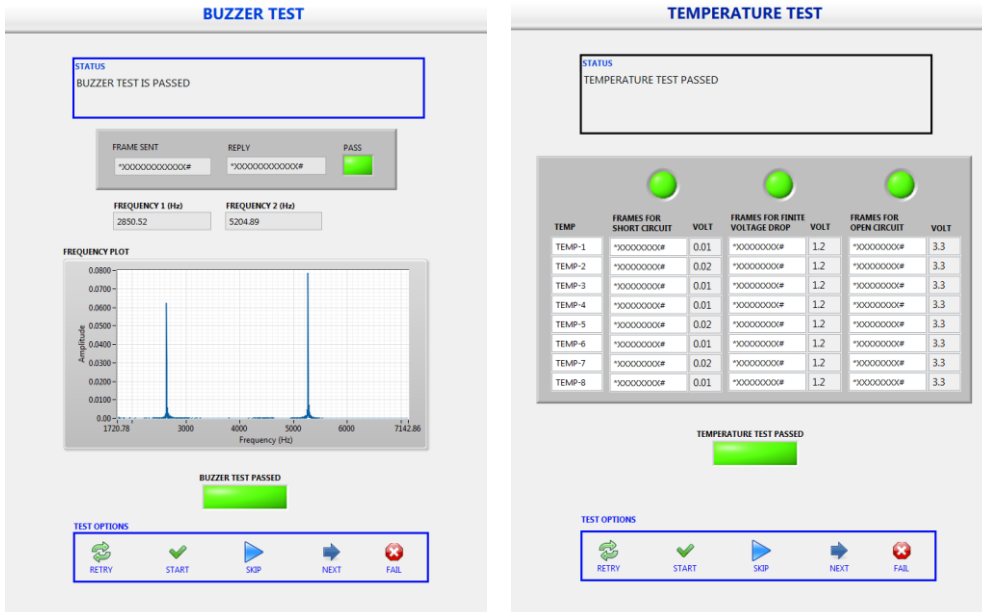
BUZZER TEST

STATUS
BUZZER TEST IS PASSED

FRAME SENT
*XXXXXXXXXXXX#

REPLY
*XXXXXXXXXXXX#

PASS

FREQUENCY 1 (Hz)
2850.52

FREQUENCY 2 (Hz)
5204.89

FREQUENCY PLOT

Amplitude
0.0800
0.0700
0.0600
0.0500
0.0400
0.0300
0.0200
0.0100
0.00
1720.78
4000
5000
6000
7142.86
Frequency (Hz)

BUZZER TEST PASSED

TEST OPTIONS
RETRY
START
SKIP
NEXT
FAIL

TEMPERATURE TEST

STATUS
TEMPERATURE TEST PASSED

| TEMP | FRAMES FOR SHORT CIRCUIT | VOLT | FRAMES FOR FINITE VOLTAGE DROP | VOLT | FRAMES FOR OPEN CIRCUIT | VOLT |
|---|---|---|---|---|---|---|
| TEMP-1 | *XXXXXXXX# | 0.01 | *XXXXXXXX# | 1.2 | *XXXXXXXX# | 3.3 |
| TEMP-2 | *XXXXXXXX# | 0.02 | *XXXXXXXX# | 1.2 | *XXXXXXXX# | 3.3 |
| TEMP-3 | *XXXXXXXX# | 0.01 | *XXXXXXXX# | 1.2 | *XXXXXXXX# | 3.3 |
| TEMP-4 | *XXXXXXXX# | 0.01 | *XXXXXXXX# | 1.2 | *XXXXXXXX# | 3.3 |
| TEMP-5 | *XXXXXXXX# | 0.02 | *XXXXXXXX# | 1.2 | *XXXXXXXX# | 3.3 |
| TEMP-6 | *XXXXXXXX# | 0.01 | *XXXXXXXX# | 1.2 | *XXXXXXXX# | 3.3 |
| TEMP-7 | *XXXXXXXX# | 0.02 | *XXXXXXXX# | 1.2 | *XXXXXXXX# | 3.3 |
| TEMP-8 | *XXXXXXXX# | 0.01 | *XXXXXXXX# | 1.2 | *XXXXXXXX# | 3.3 |

TEMPERATURE TEST PASSED

TEST OPTIONS
RETRY
START
SKIP
NEXT
FAIL